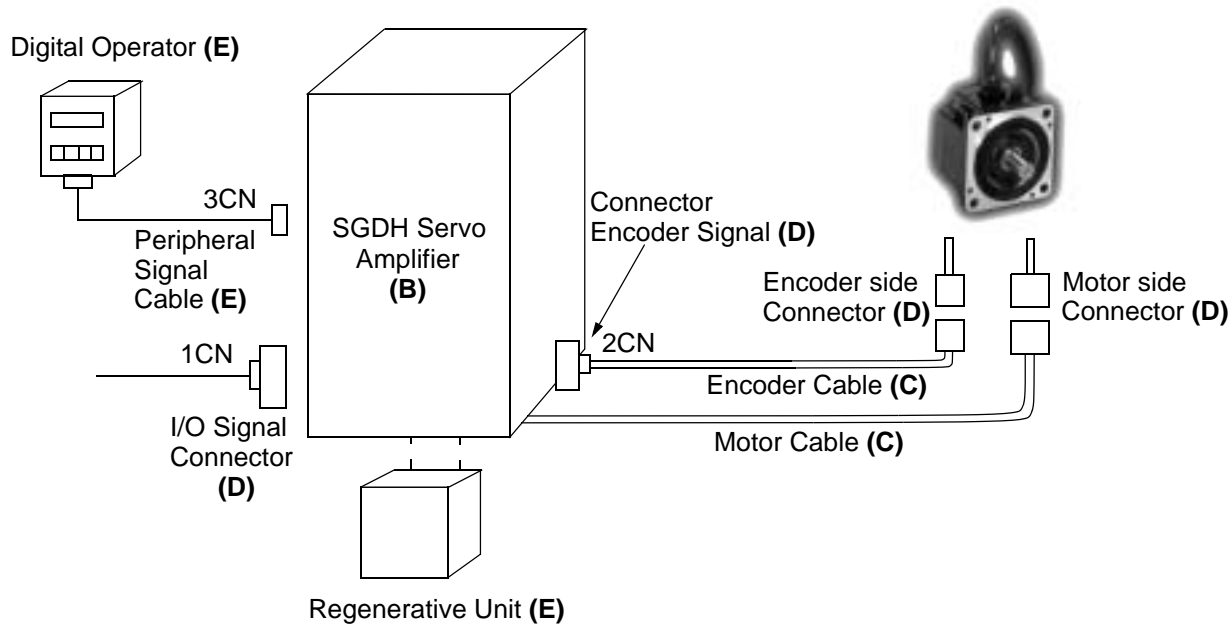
Digital Operator **(E)**

3CN

Peripheral Signal Cable **(E)**

1CN

I/O Signal Connector **(D)**

SGDH Servo Amplifier **(B)**

Connector Encoder Signal **(D)**

2CN

Encoder side Connector **(D)**

Motor side Connector **(D)**

Encoder Cable **(C)**

Motor Cable **(C)**

Regenerative Unit **(E)**